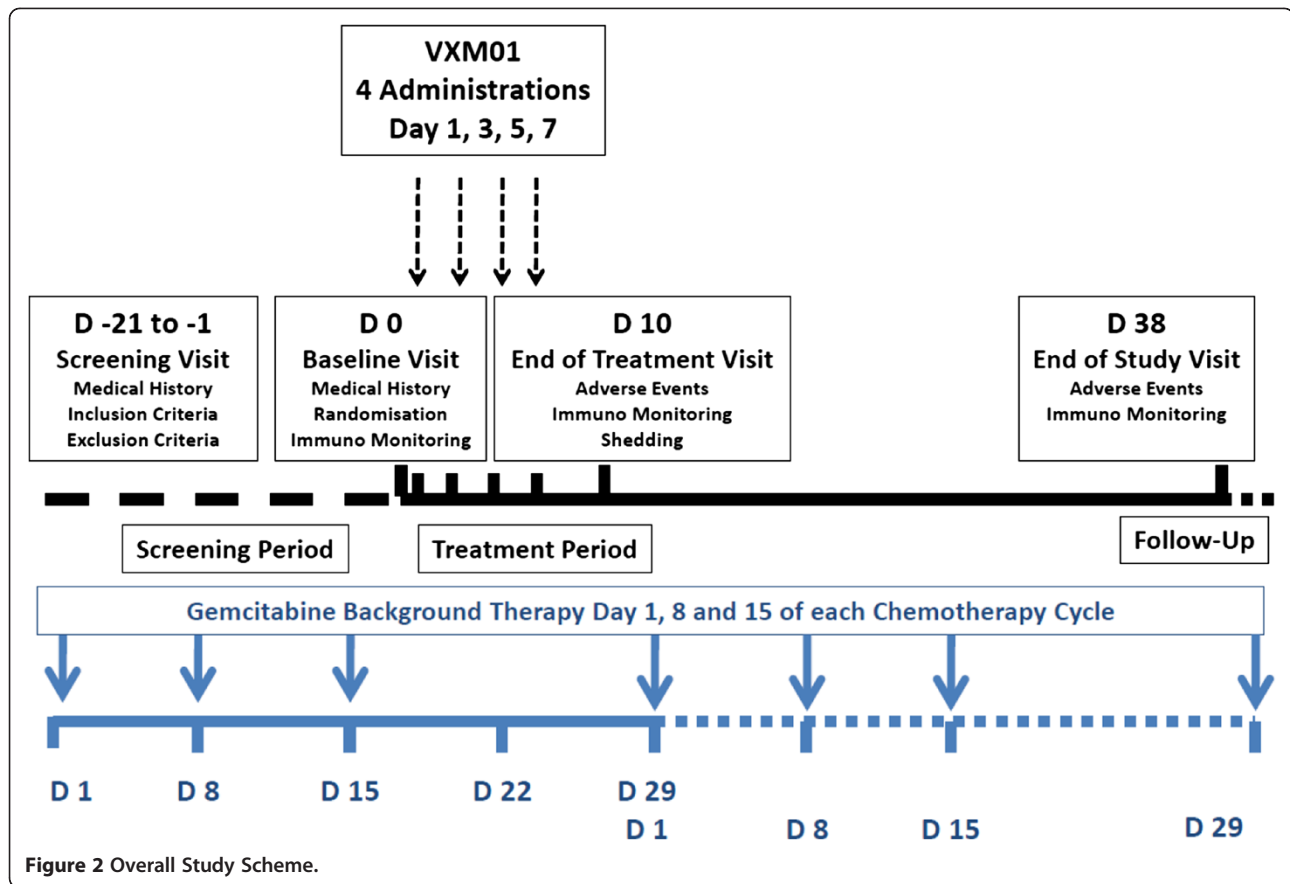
VXM01
4 Administrations
Day 1, 3, 5, 7

D -21 to -1
Screening Visit
Medical History
Inclusion Criteria
Exclusion Criteria

D 0
Baseline Visit
Medical History
Randomisation
Immuno Monitoring

D 10
End of Treatment Visit
Adverse Events
Immuno Monitoring
Shedding

D 38
End of Study Visit
Adverse Events
Immuno Monitoring

Screening Period

Treatment Period

Follow-Up

Gemcitabine Background Therapy Day 1, 8 and 15 of each Chemotherapy Cycle

D 1
D 8
D 15
D 22
D 29
D 1
D 8
D 15
D 29

Figure 2 Overall Study Scheme.